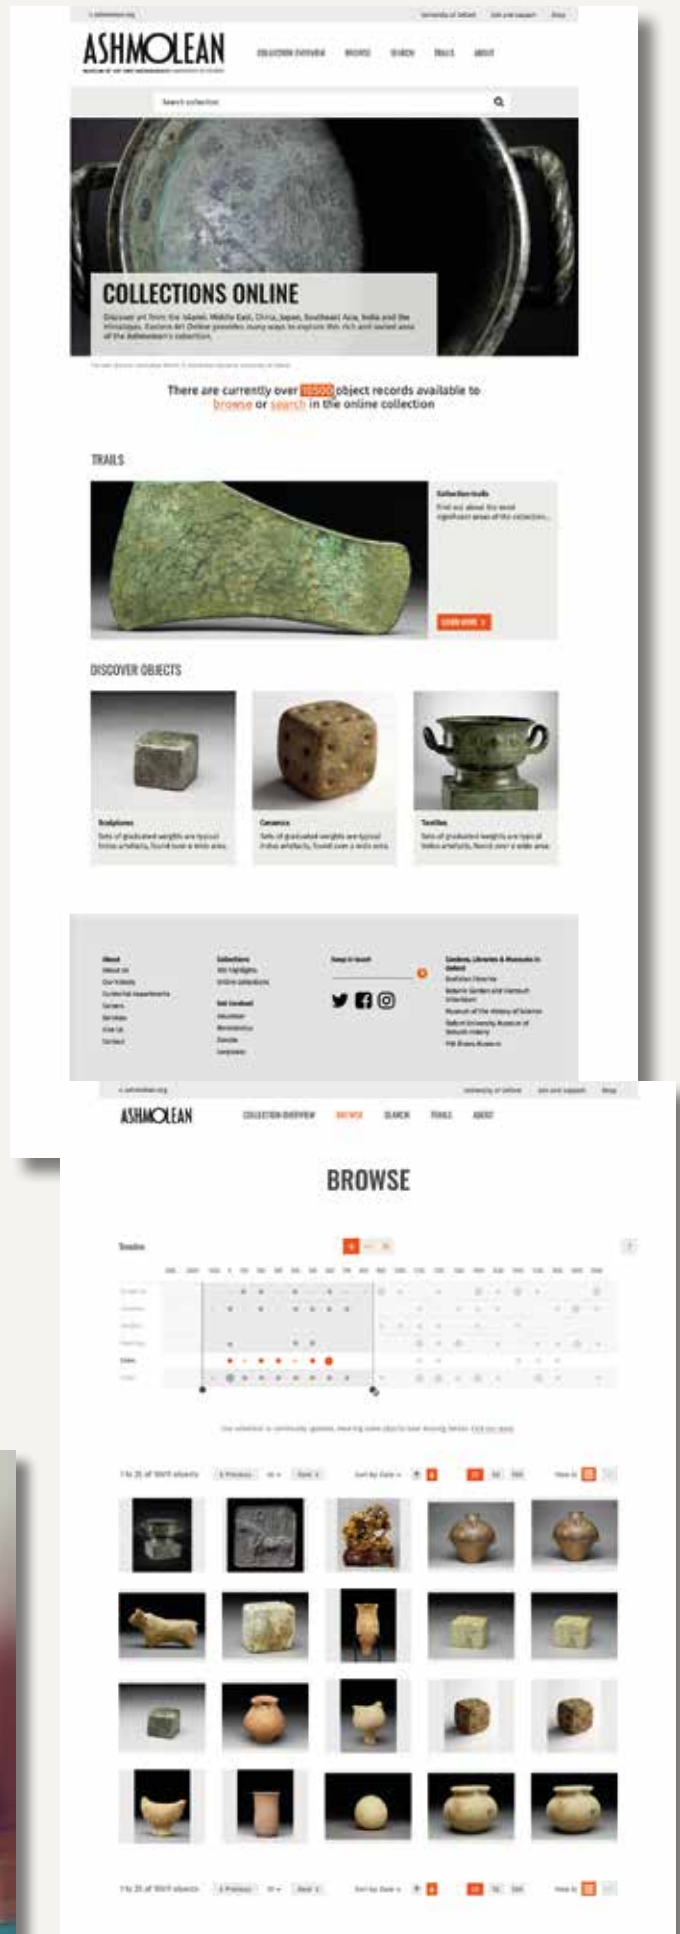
ASHMOLEAN

COLLECTION OVERVIEW BROWSE SEARCH TRAILS ABOUT

Search collection

COLLECTIONS ONLINE

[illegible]

There are currently over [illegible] object records available to browse or search in the online collection

TRAILS

Collection trails

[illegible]

LEARN MORE >

DISCOVER OBJECTS

Sculptures
Sets of graduated weights are typical Indus artefacts, found over a wide area

Ceramics
Sets of graduated weights are typical Indus artefacts, found over a wide area

Textiles
Sets of graduated weights are typical Indus artefacts, found over a wide area

About
Collections
Keep in touch

ASHMOLEAN

COLLECTION OVERVIEW BROWSE SEARCH TRAILS ABOUT

BROWSE

Timeline

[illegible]